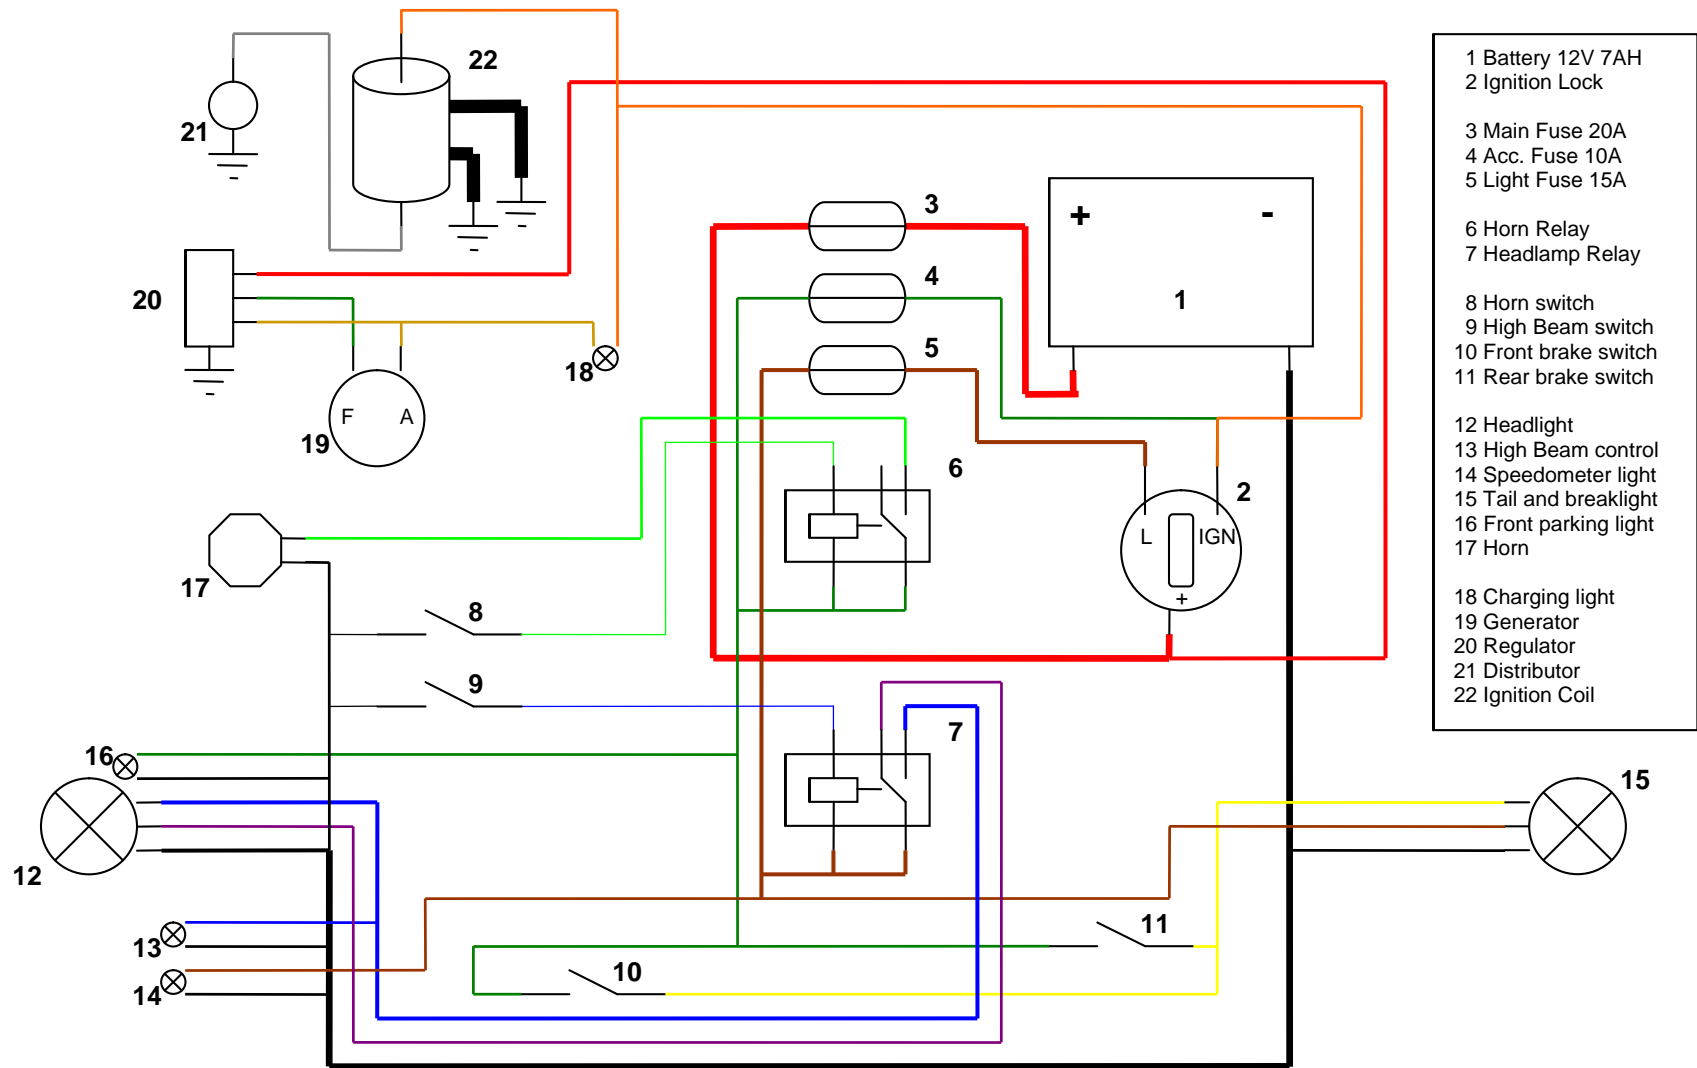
22

21

20

18

19

F A

3

4

5

+ -

1

6

2

L IGN

+

17

8

9

16

7

12

15

11

13

10

14

1 Battery 12V 7AH
2 Ignition Lock

3 Main Fuse 20A
4 Acc. Fuse 10A
5 Light Fuse 15A

6 Horn Relay
7 Headlamp Relay

8 Horn switch
9 High Beam switch
10 Front brake switch
11 Rear brake switch

12 Headlight
13 High Beam control
14 Speedometer light
15 Tail and breaklight
16 Front parking light
17 Horn

18 Charging light
19 Generator
20 Regulator
21 Distributor
22 Ignition Coil